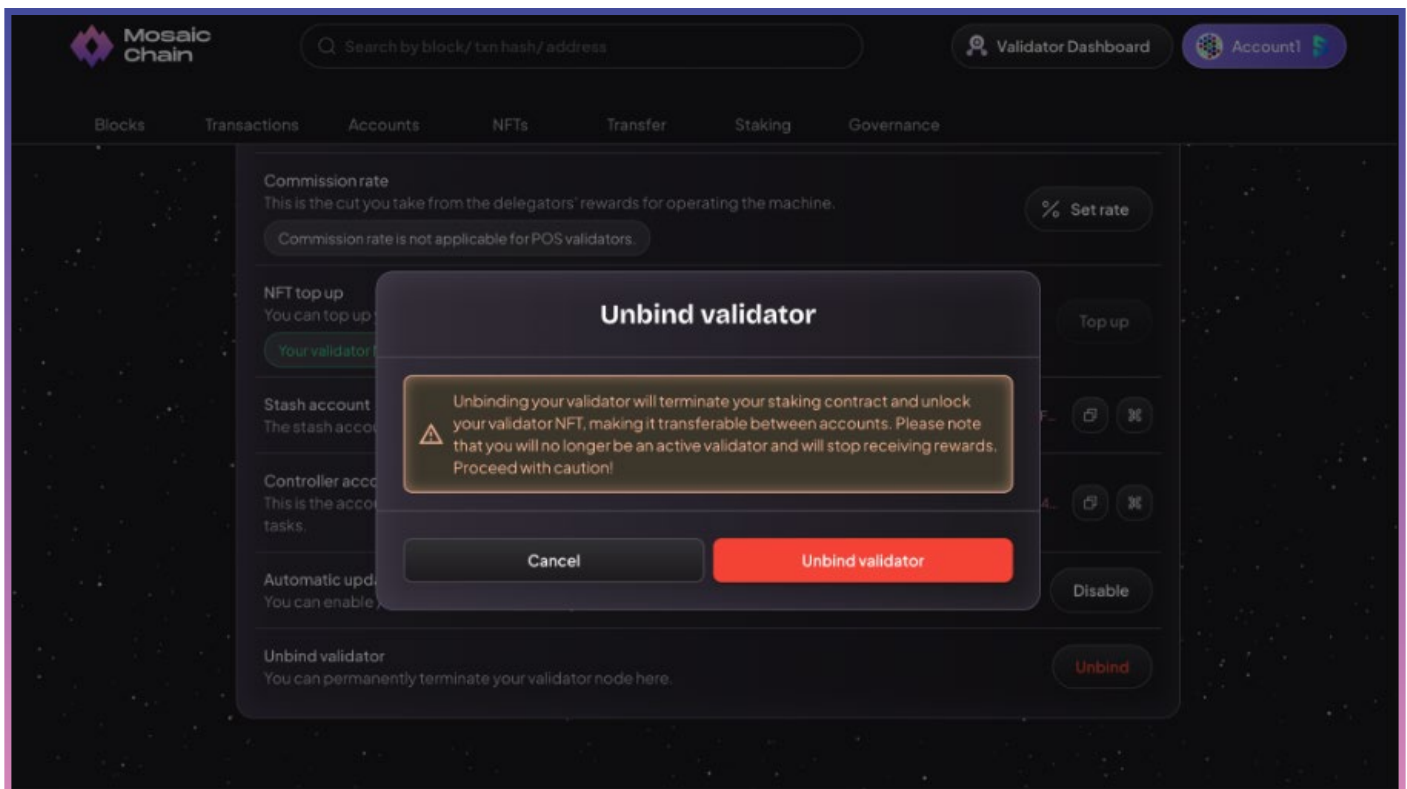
Mosaic Chain

Search by block/ txn hash/ address

Validator Dashboard

Account1

Blocks Transactions Accounts NFTs Transfer Staking Governance

Commission rate
This is the cut you take from the delegators' rewards for operating the machine.
Commission rate is not applicable for POS validators.

Set rate

NFT top up
You can top up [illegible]
Your validator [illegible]

Top up

Stash account
The stash acco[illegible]

F...

Controller acco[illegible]
This is the acco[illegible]
tasks.

4...

Automatic upd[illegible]
You can enable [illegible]

Disable

Unbind validator
You can permanently terminate your validator node here.

Unbind

Unbind validator

Unbinding your validator will terminate your staking contract and unlock your validator NFT, making it transferable between accounts. Please note that you will no longer be an active validator and will stop receiving rewards. Proceed with caution!

Cancel

Unbind validator